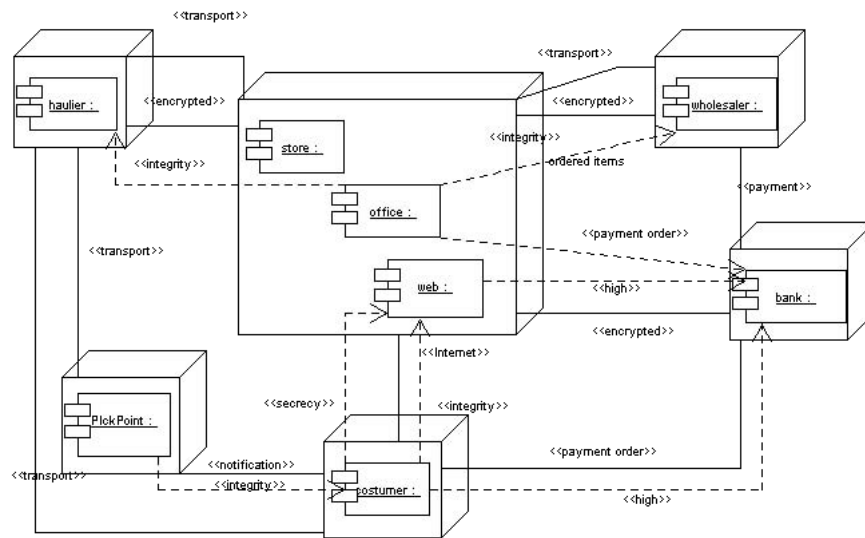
<<transport>>
haulier :
<<encrypted>>
<<transport>>
<<encrypted>>
wholesaler :
store :
<<integrity>>
<<integrity>>
ordered items
office :
<<payment>>
<<transport>>
<<payment order>>
web :
<<high>>
bank :
<<encrypted>>
<<Internet>>
PickPoint :
<<secrecy>>
<<integrity>>
<<payment order>>
<<notification>>
<<transport>>
<<integrity>>
costumer :
<<high>>